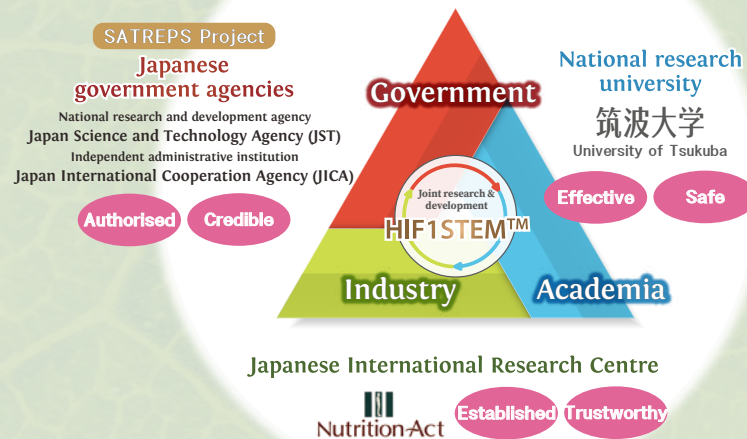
SATREPS Project
Japanese government agencies
National research and development agency
Japan Science and Technology Agency (JST)
Independent administrative institution
Japan International Cooperation Agency (JICA)

Authorised
Credible

Government

Joint research & development
HIF1STEM™

Industry
Academia

National research university
筑波大学
University of Tsukuba

Effective
Safe

Japanese International Research Centre

Nutrition·Act

Established
Trustworthy